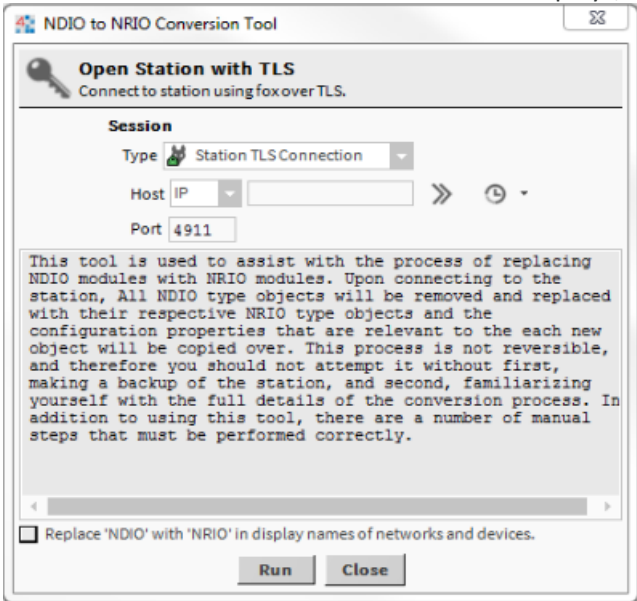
NDIO to NRIO Conversion Tool

Open Station with TLS
Connect to station using fox over TLS.

Session
Type Station TLS Connection
Host IP
Port 4911

This tool is used to assist with the process of replacing NDIO modules with NRIO modules. Upon connecting to the station, All NDIO type objects will be removed and replaced with their respective NRIO type objects and the configuration properties that are relevant to the each new object will be copied over. This process is not reversible, and therefore you should not attempt it without first, making a backup of the station, and second, familiarizing yourself with the full details of the conversion process. In addition to using this tool, there are a number of manual steps that must be performed correctly.

Replace 'NDIO' with 'NRIO' in display names of networks and devices.

Run Close